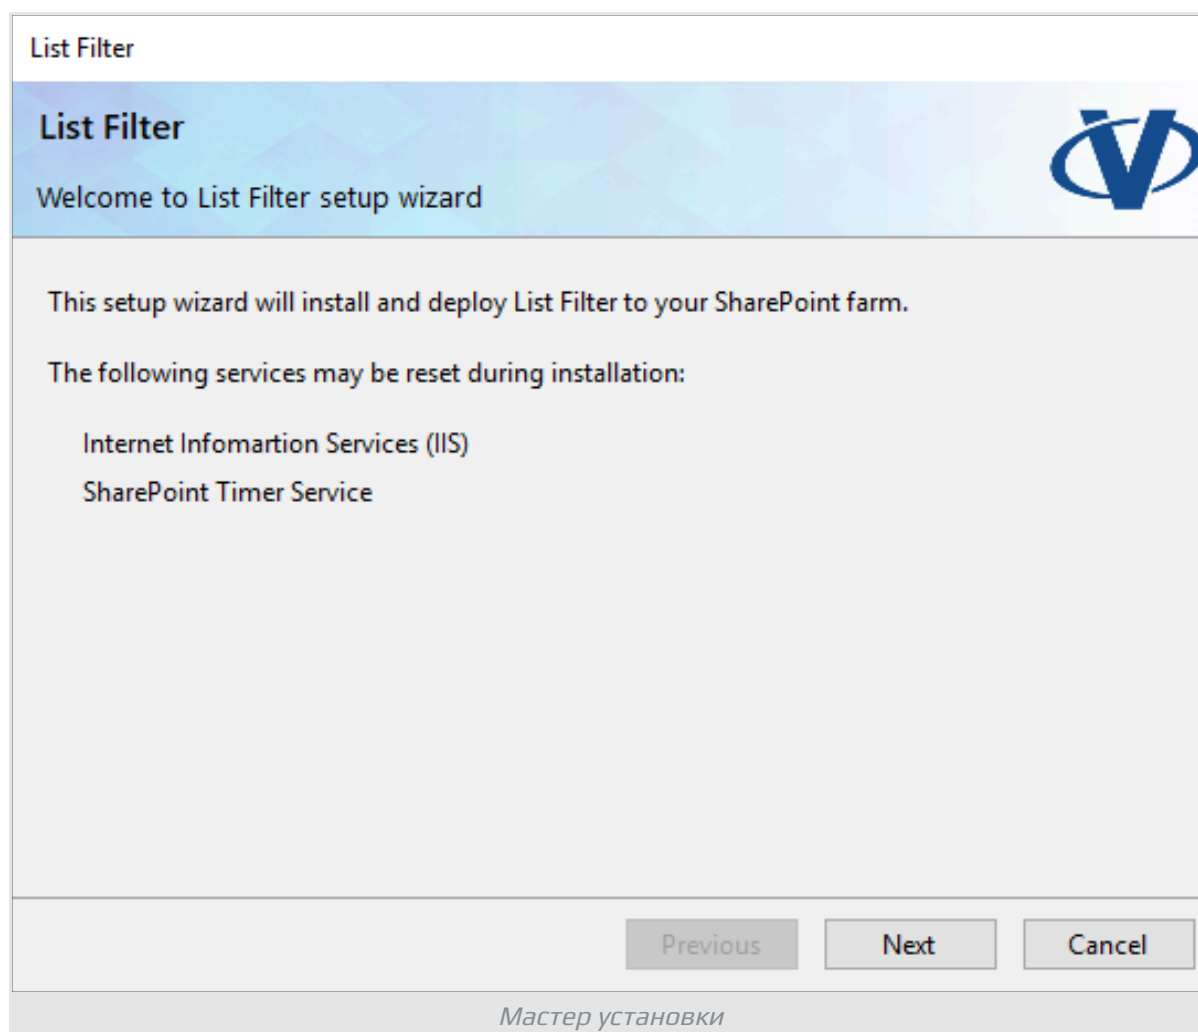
List Filter

List Filter

Welcome to List Filter setup wizard

This setup wizard will install and deploy List Filter to your SharePoint farm.

The following services may be reset during installation:

Internet Infomartion Services (IIS)

SharePoint Timer Service

Previous

Next

Cancel

Мастер установки